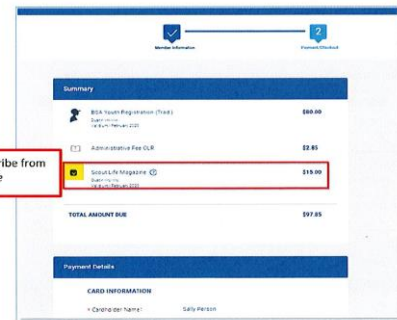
2

Member Information

Payment/Checkout

Summary

BSA Youth Registration (Tiger)
Buster Person
Valid Until: February 2020

$60.00

Administrative Fee OLR

$2.85

ribe from
e

Scout Life Magazine
Buster Person
Valid Until: February 2020

$15.00

TOTAL AMOUNT DUE

$97.85

Payment Details

CARD INFORMATION

* Cardholder Name:

Sally Person